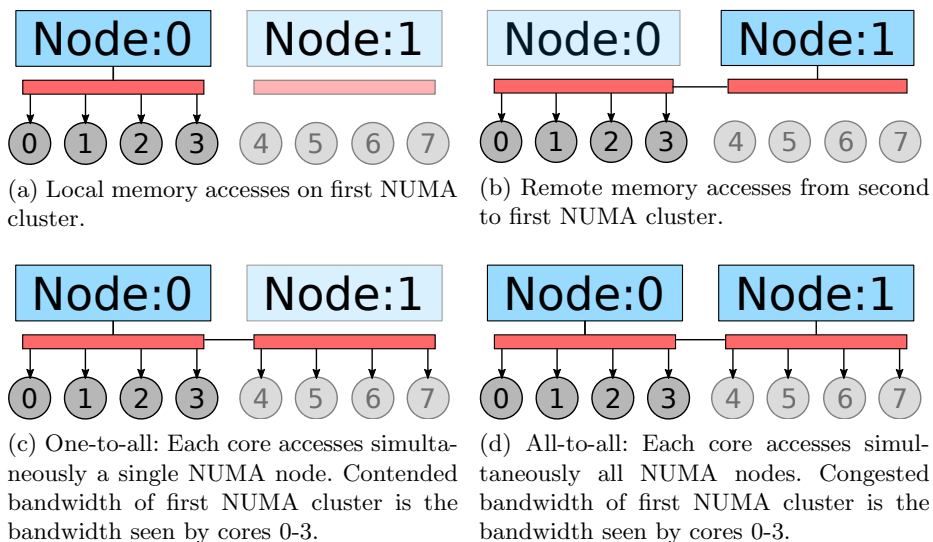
Node:0

Node:1

0 1 2 3 4 5 6 7

(a) Local memory accesses on first NUMA cluster.

Node:0

Node:1

0 1 2 3 4 5 6 7

(b) Remote memory accesses from second to first NUMA cluster.

Node:0

Node:1

0 1 2 3 4 5 6 7

(c) One-to-all: Each core accesses simultaneously a single NUMA node. Contended bandwidth of first NUMA cluster is the bandwidth seen by cores 0-3.

Node:0

Node:1

0 1 2 3 4 5 6 7

(d) All-to-all: Each core accesses simultaneously all NUMA nodes. Congested bandwidth of first NUMA cluster is the bandwidth seen by cores 0-3.